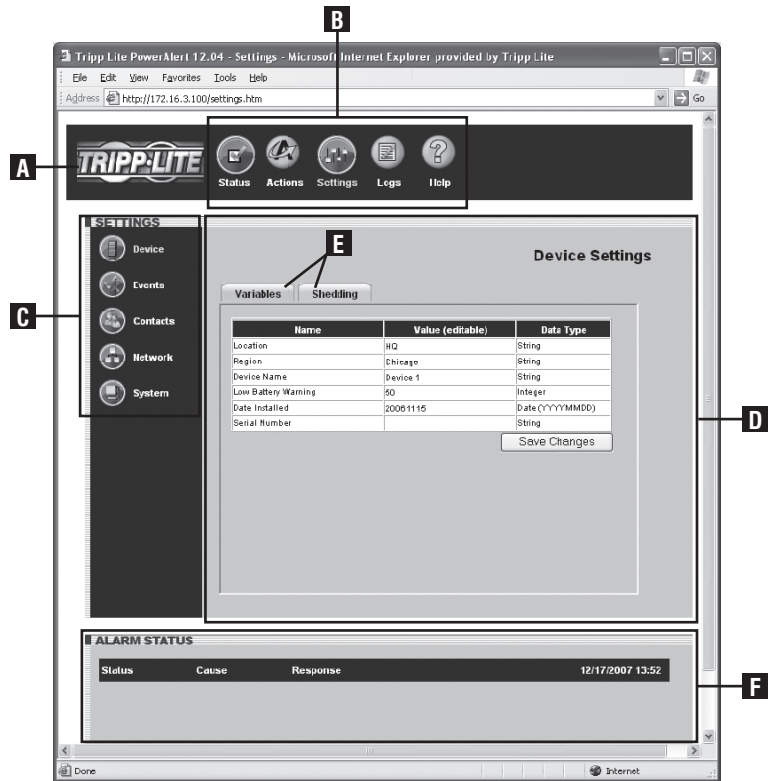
B

Tripp Lite PowerAlert 12.04 - Settings - Microsoft Internet Explorer provided by Tripp Lite

File Edit View Favorites Tools Help

Address http://172.16.3.100/settings.htm

Go

A

TRIPP·LITE

Status Actions Settings Logs Help

SETTINGS

Device

Events

Contacts

Network

System

C

E

Device Settings

Variables Shedding

| Name | Value (editable) | Data Type |
|---|---|---|
| Location | HQ | String |
| Region | Chicago | String |
| Device Name | Device 1 | String |
| Low Battery Warning | 50 | Integer |
| Date Installed | 20061115 | Date (YYYYMMDD) |
| Serial Number | | String |

Save Changes

D

ALARM STATUS

Status Cause Response 12/17/2007 13:52

F

Done

Internet